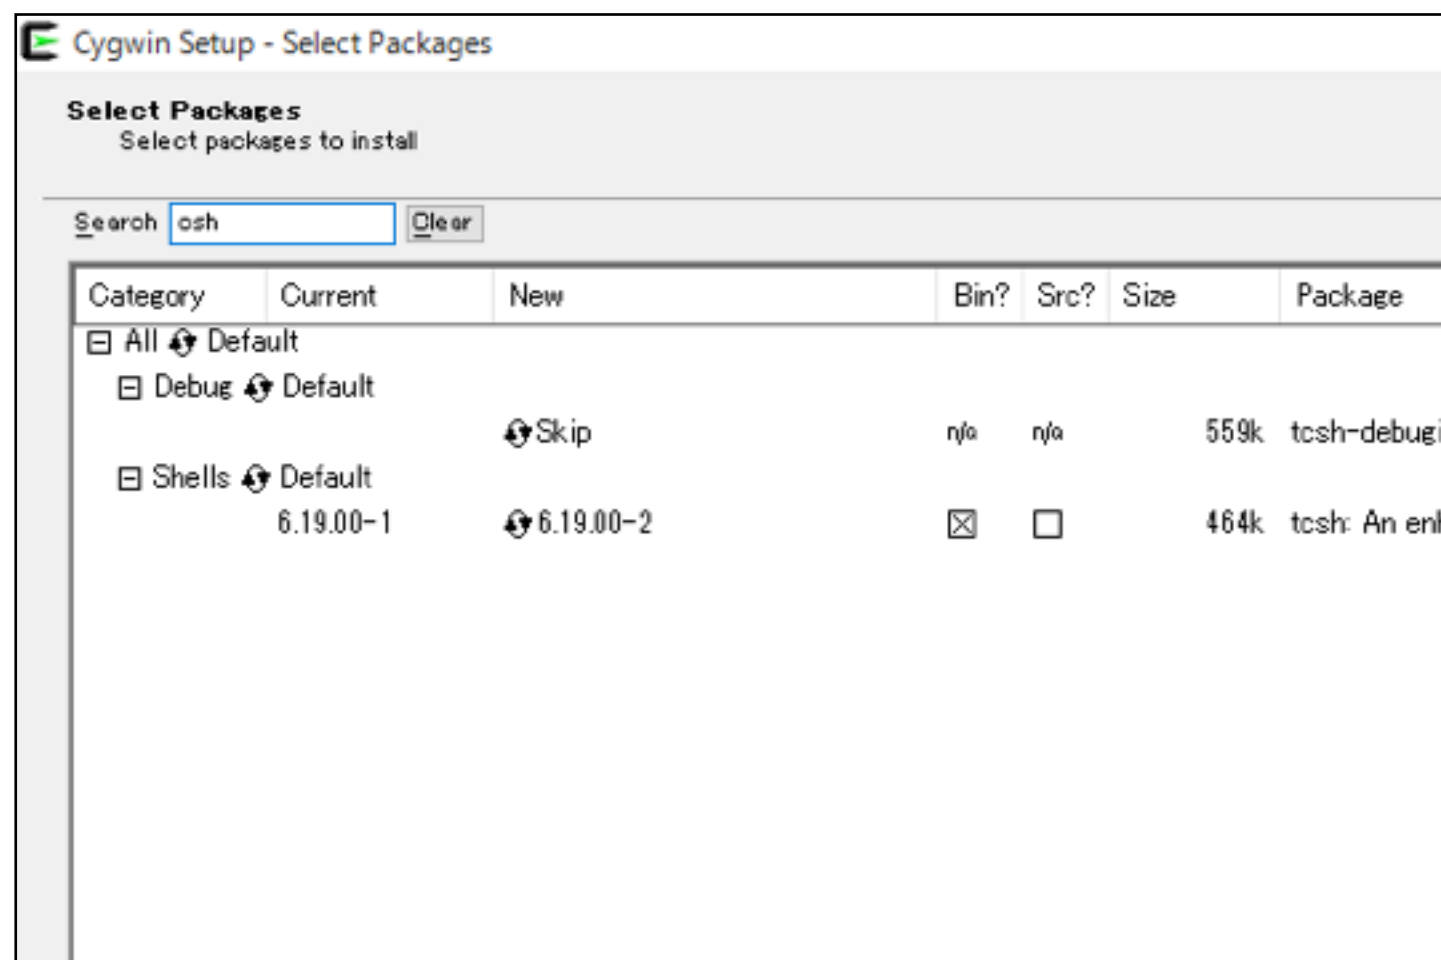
Cygwin Setup - Select Packages

Select Packages
Select packages to install

Search csh Clear

| Category | Current | New | Bin? | Src? | Size | Package |
|---|---|---|---|---|---|---|
| ⊟ All Default | | | | | | |
| ⊟ Debug Default | | | | | | |
| | | Skip | n/a | n/a | 559k | tcsh-debug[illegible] |
| ⊟ Shells Default | | | | | | |
| | 6.19.00-1 | 6.19.00-2 | ☒ | ☐ | 464k | tcsh: An en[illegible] |